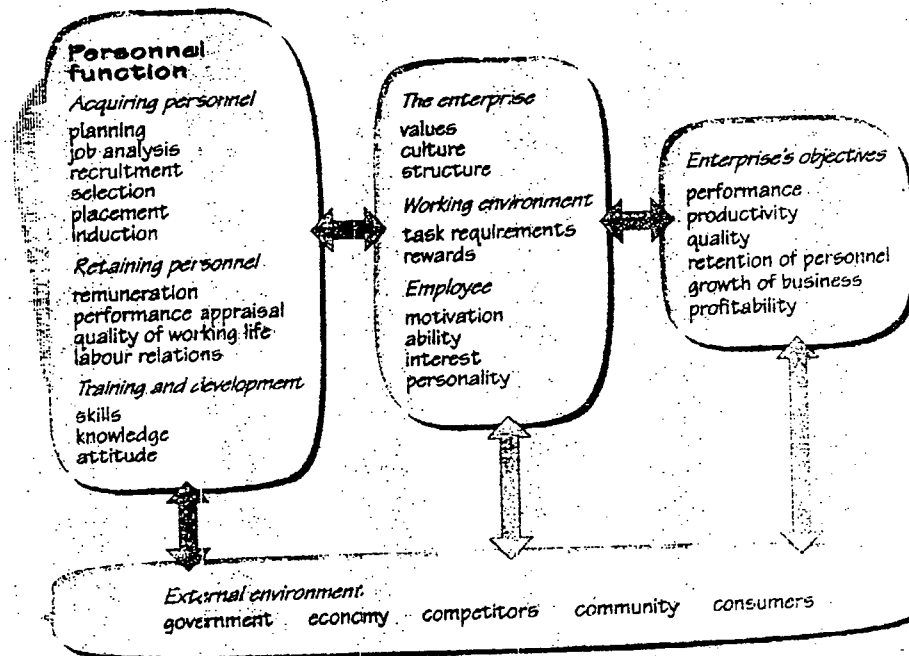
Personnel function
Acquiring personnel
planning
job analysis
recruitment
selection
placement
induction
Retaining personnel
remuneration
performance appraisal
quality of working life
labour relations
Training and development
skills
knowledge
attitude

The enterprise
values
culture
structure
Working environment
task requirements
rewards
Employee
motivation
ability
interest
personality

Enterprise's objectives
performance
productivity
quality
retention of personnel
growth of business
profitability

External environment
government economy competitors community consumers